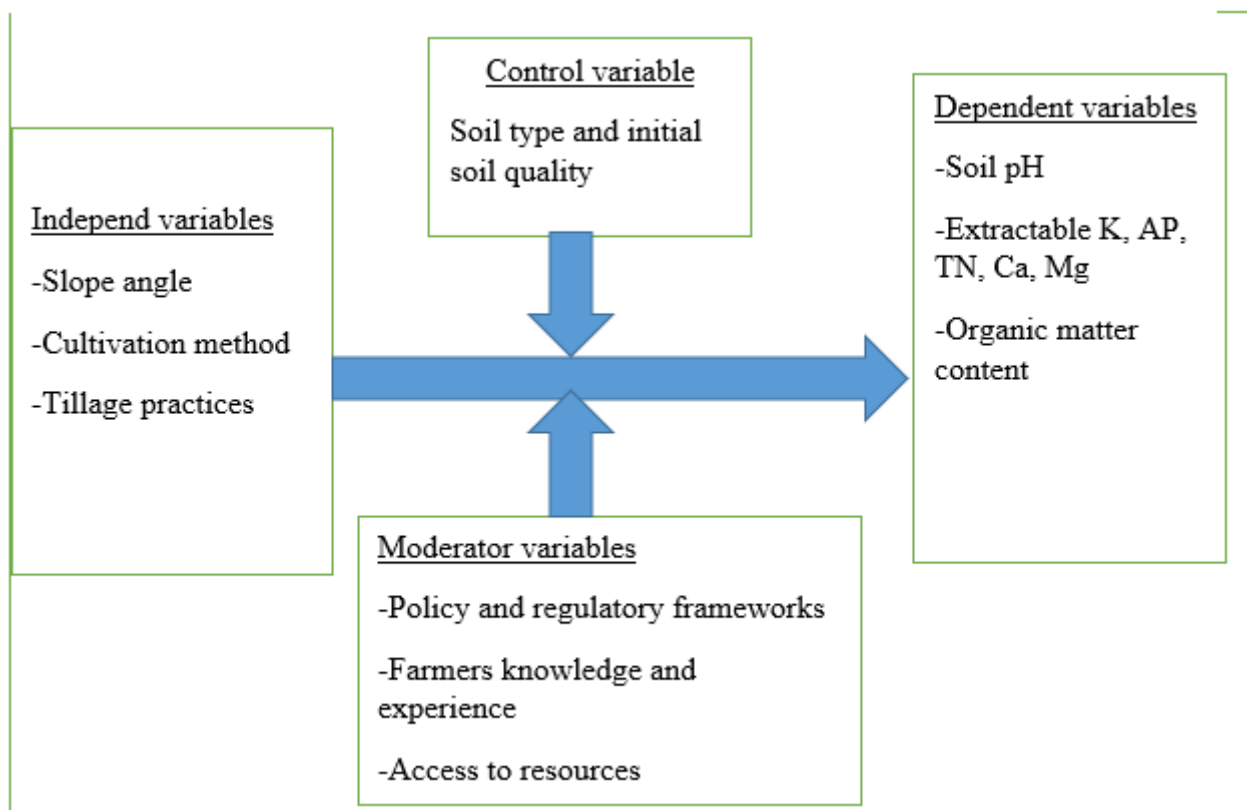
Control variable

Soil type and initial soil quality

Independ variables

-Slope angle

-Cultivation method

-Tillage practices

Dependent variables

-Soil pH

-Extractable K, AP, TN, Ca, Mg

-Organic matter content

Moderator variables

-Policy and regulatory frameworks

-Farmers knowledge and experience

-Access to resources